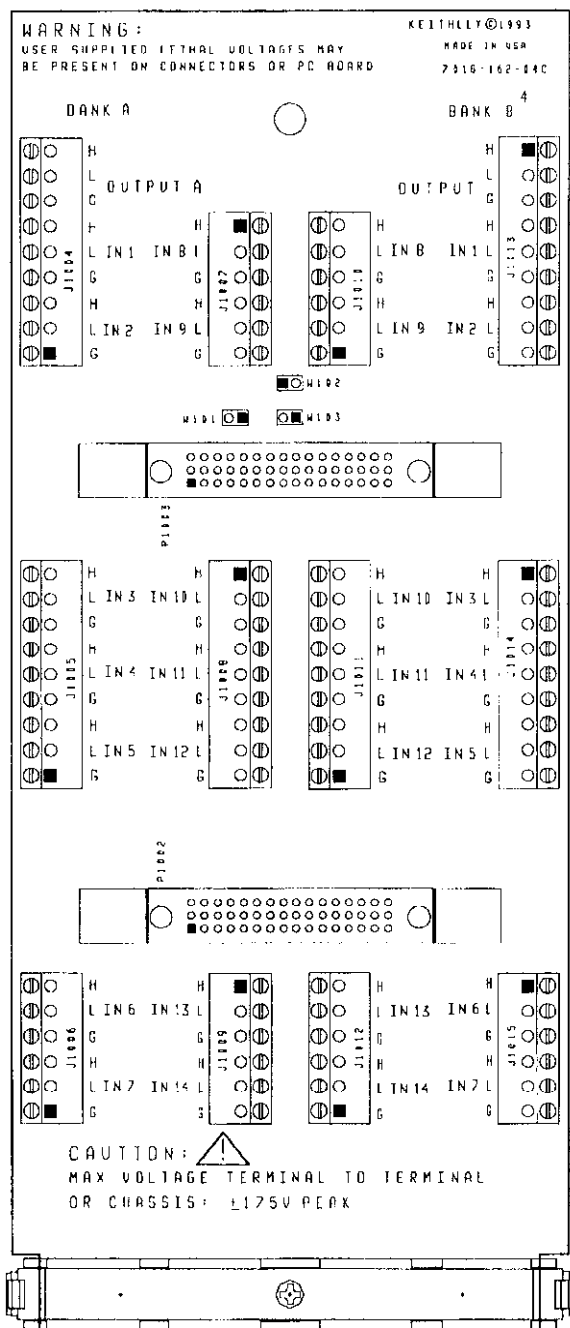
WARNING:
USER SUPPLIED LETHAL VOLTAGES MAY BE PRESENT ON CONNECTORS OR PC BOARD

KEITHLEY©1993
MADE IN USA
7016-162-04C
4

BANK A

BANK B

H
L
G
OUTPUT A
H
L IN1 IN8 L
G
H
L IN2 IN9 L
G
J1004
J1007

OUTPUT
H
L IN8 IN1 L
G
H
L IN9 IN2 L
G
J1010
J1013

W102
W101
W103

P1003

H
L IN3 IN10 L
G
H
L IN4 IN11 L
G
H
L IN5 IN12 L
G
J1005
J1008

H
L IN10 IN3 L
G
H
L IN11 IN4 L
G
H
L IN12 IN5 L
G
J1011
J1014

P1002

H
L IN6 IN13 L
G
H
L IN7 IN14 L
G
J1006
J1009

H
L IN13 IN6 L
G
H
L IN14 IN7 L
G
J1012
J1015

CAUTION:
MAX VOLTAGE TERMINAL TO TERMINAL OR CHASSIS: ±175V PEAK